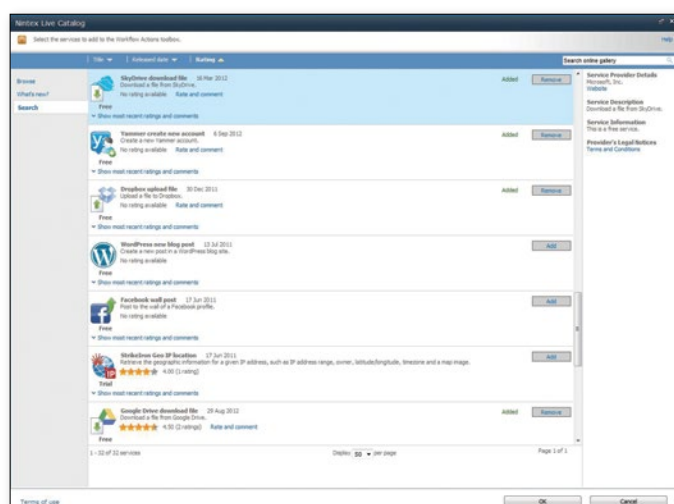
Nintex Live Catalog

Select the services to add to the Workflow Actions toolbox.

Help

Title | Released date | Rating

Search online gallery

Browse

What's new?

Search

SkyDrive download file 16 Mar 2012
Download a file from SkyDrive.
No rating available Rate and comment
Free
Show most recent ratings and comments
Added Remove

Yammer create new account 6 Sep 2012
Create a new Yammer account.
No rating available Rate and comment
Free
Show most recent ratings and comments
Added Remove

Dropbox upload file 30 Dec 2011
Upload a file to Dropbox.
No rating available Rate and comment
Free
Show most recent ratings and comments
Added Remove

WordPress new blog post 12 Jul 2011
Create a new post in a WordPress blog site.
No rating available
Free
Show most recent ratings and comments
Add

Facebook wall post 17 Jun 2011
Post to the wall of a Facebook profile.
No rating available
Free
Show most recent ratings and comments
Add

StrikeIron Geo IP location 17 Jun 2011
Retrieve the geographic information for a given IP address, such as IP address range, owner, latitude/longitude, timezone and a map image.
4.00 (1 rating)
Trial
Show most recent ratings and comments
Add

Google Drive download file 29 Aug 2012
Download a file from Google Drive.
4.50 (2 ratings) Rate and comment
Free
Added Remove

1 - 22 of 32 services

Display 50 per page

Page 1 of 1

Service Provider Details
Microsoft, Inc.
Website

Service Description
Download a file from SkyDrive.

Service Information
This is a free service.

Provider's Legal Notices
Terms and Conditions

Terms of use

OK Cancel